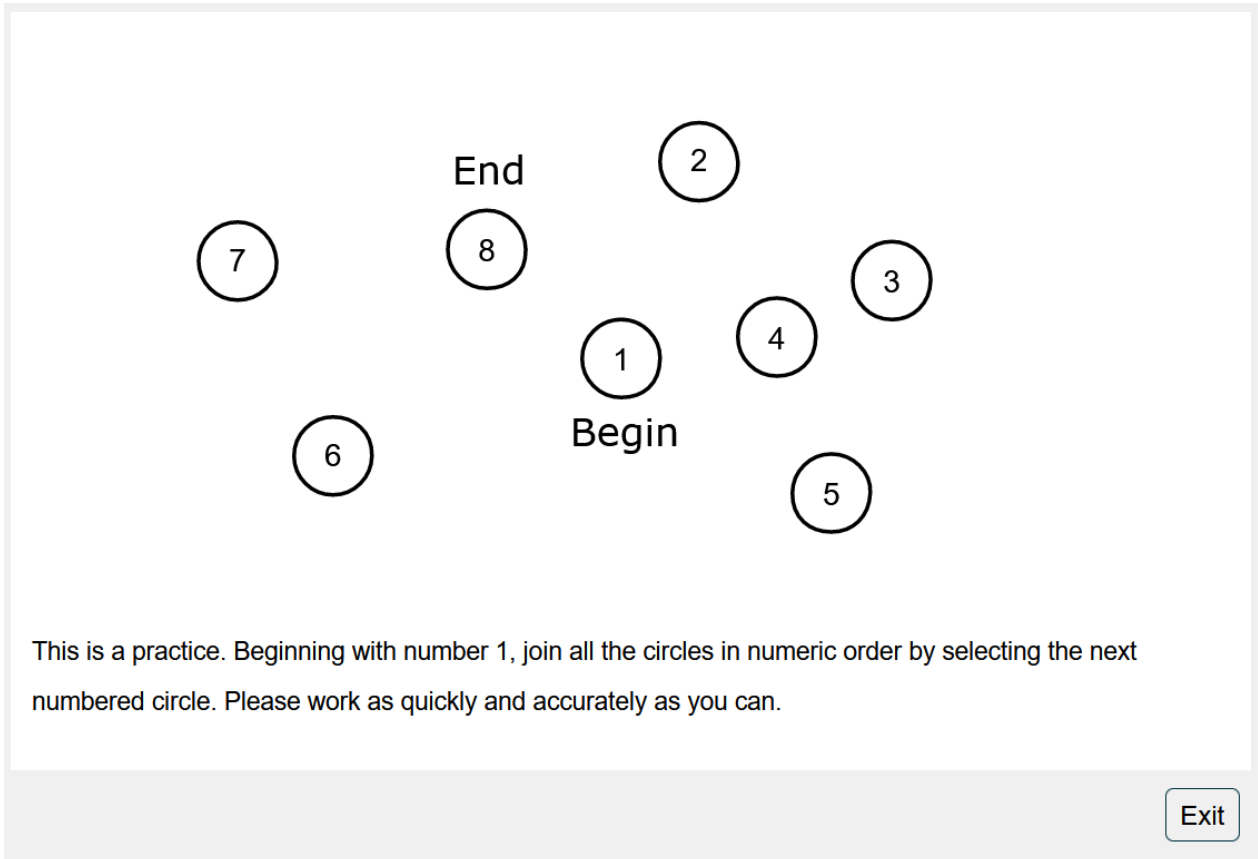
End

2

7

8

3

4

1

Begin

6

5

This is a practice. Beginning with number 1, join all the circles in numeric order by selecting the next numbered circle. Please work as quickly and accurately as you can.

Exit